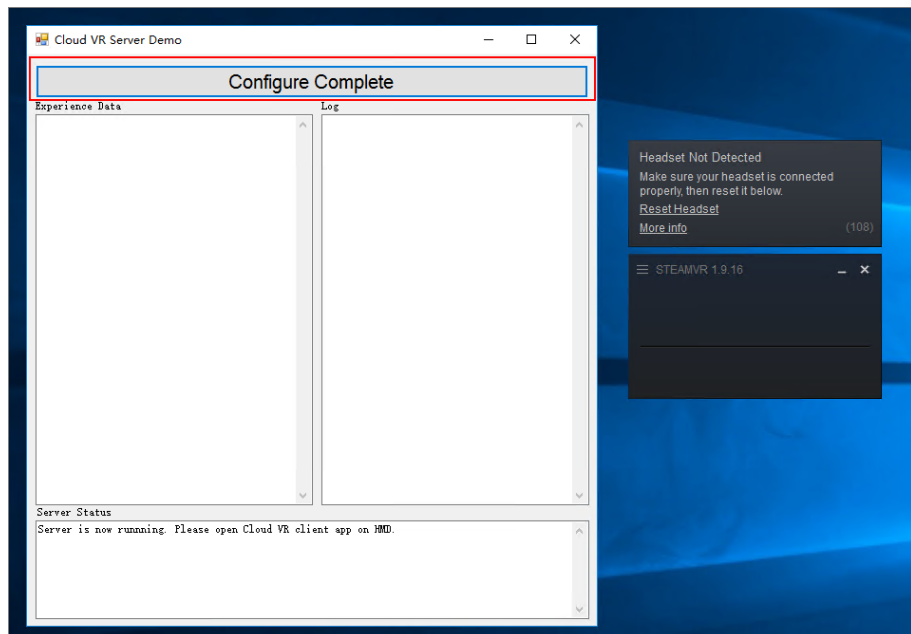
Cloud VR Server Demo

Configure Complete

Experience Data

Log

Server Status

Server is now runnning. Please open Cloud VR client app on HMD.

Headset Not Detected

Make sure your headset is connected properly, then reset it below.

Reset Headset

More info

(108)

STEAMVR 1.9.16